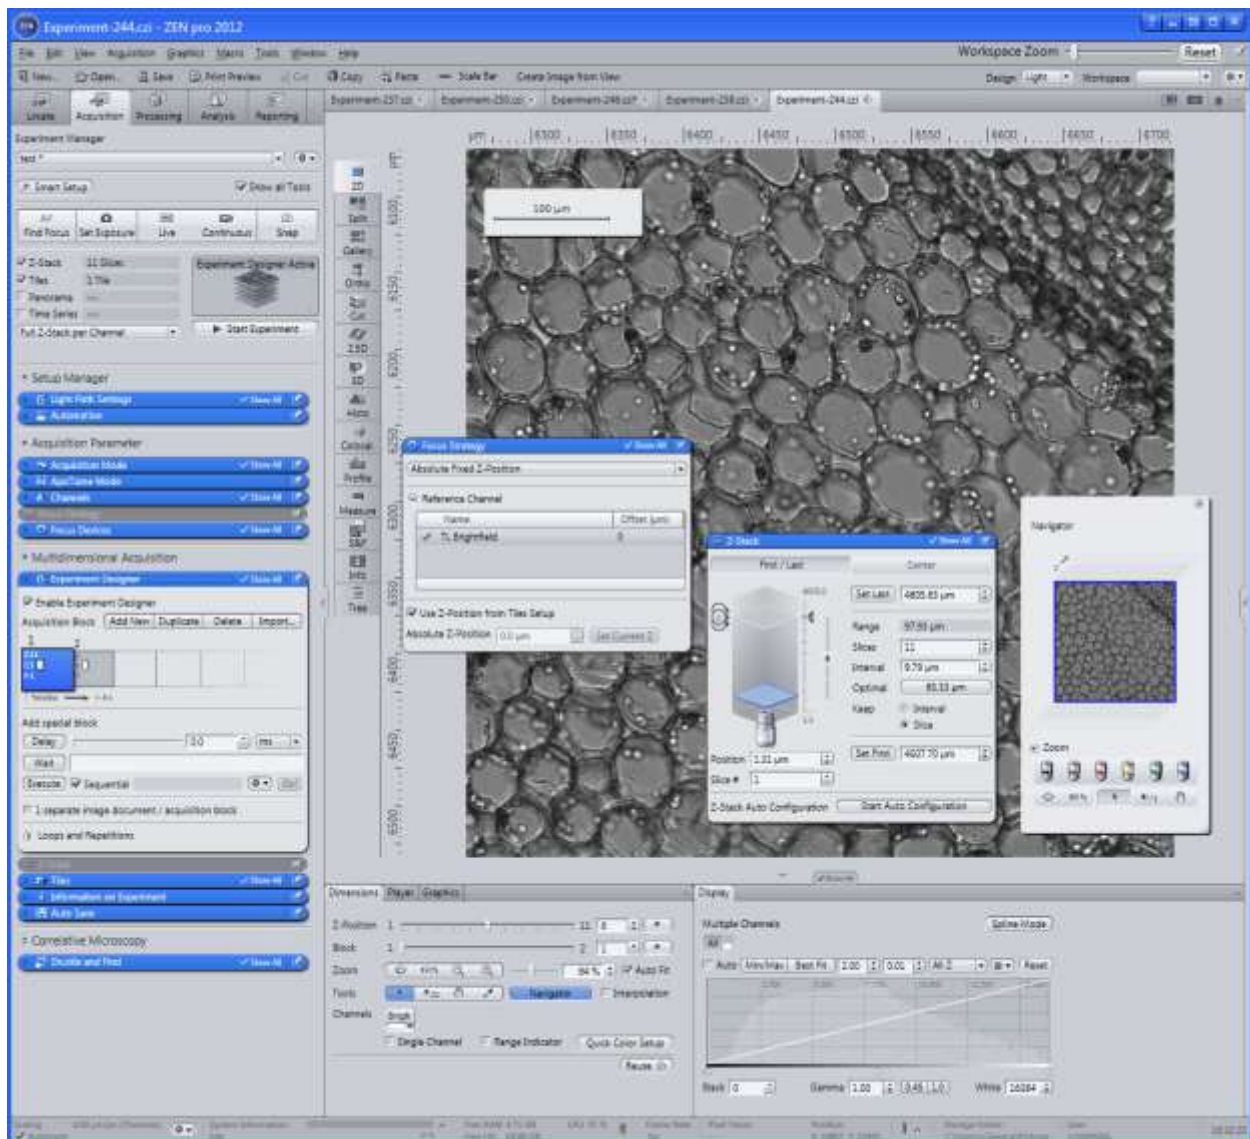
Experiment-244.czi - ZEN pro 2012

File Edit View Acquisition Graphics Macro Tools Window Help

Workspace Zoom Reset

New Open Save Print Preview Cut Copy Paste Scale Bar Create Image from View

Design Light Workspace

Locate Acquisition Processing Analysis Reporting

Experiment-237.czi Experiment-250.czi Experiment-249.czi Experiment-258.czi Experiment-244.czi

Experiment Manager

test *

Smart Setup Show all Tools

Find Focus Set Exposure Live Continuous Snap

Z-Stack 11 Slices
Tiles 1 Tile
Panorama
Time Series

Experiment Designer Active

Full Z-Stack per Channel

Start Experiment

Setup Manager

Light Path Settings Show All
Autoexplore

Acquisition Parameter

Acquisition Mode Show All
AxioTame Mode
Channels Show All
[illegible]
Focus Devices Show All

Multidimensional Acquisition

Experiment Designer Show All

Enable Experiment Designer

Acquisition Block Add New Duplicate Delete Import...

Add special block

Delay 10 ms

Wait

Execute Sequential

1 separate image document / acquisition block

Loops and Repetitions

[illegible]
Tiles Show All
Information on Experiment
Auto Save

Correlative Microscopy

Shuttle and Find Show All

2D Split Gallery Ortho Cut 2.5D 3D Histo Colocal Profile Measure Info Tree

µm 6300 6350 6400 6450 6500 6550 6600 6650 6700

100 µm

Focus Strategy Show All

Absolute Fixed Z-Position

Reference Channel

Name Offset [µm]
TL Brightfield 0

Use Z-Position from Tiles Setup

Absolute Z-Position 0.0 µm Set Current Z

Z-Stack Show All

First / Last Center

Set Last 4805.83 µm

Range 97.93 µm
Slices 11
Interval 9.79 µm
Optimal 83.33 µm
Keep Interval
Slice

Position 1.11 µm
Slice # 1

Set First 4607.70 µm

Z-Stack Auto Configuration Start Auto Configuration

Navigator

Zoom

Dimensions Player Graphics

Z-Position 1 11 6
Block 1 2 1
Zoom 94 % Auto Fit
Tools Navigator Interpolation
Channels Bright

Single Channel Range Indicator Quick Color Setup

Reuse

Display

Multiple Channels Spline Mode

Auto Min/Max Best Fit 2.00 0.01 All Z Reset

Black 0 Gamma 1.00 0.45 1.0 White 16384